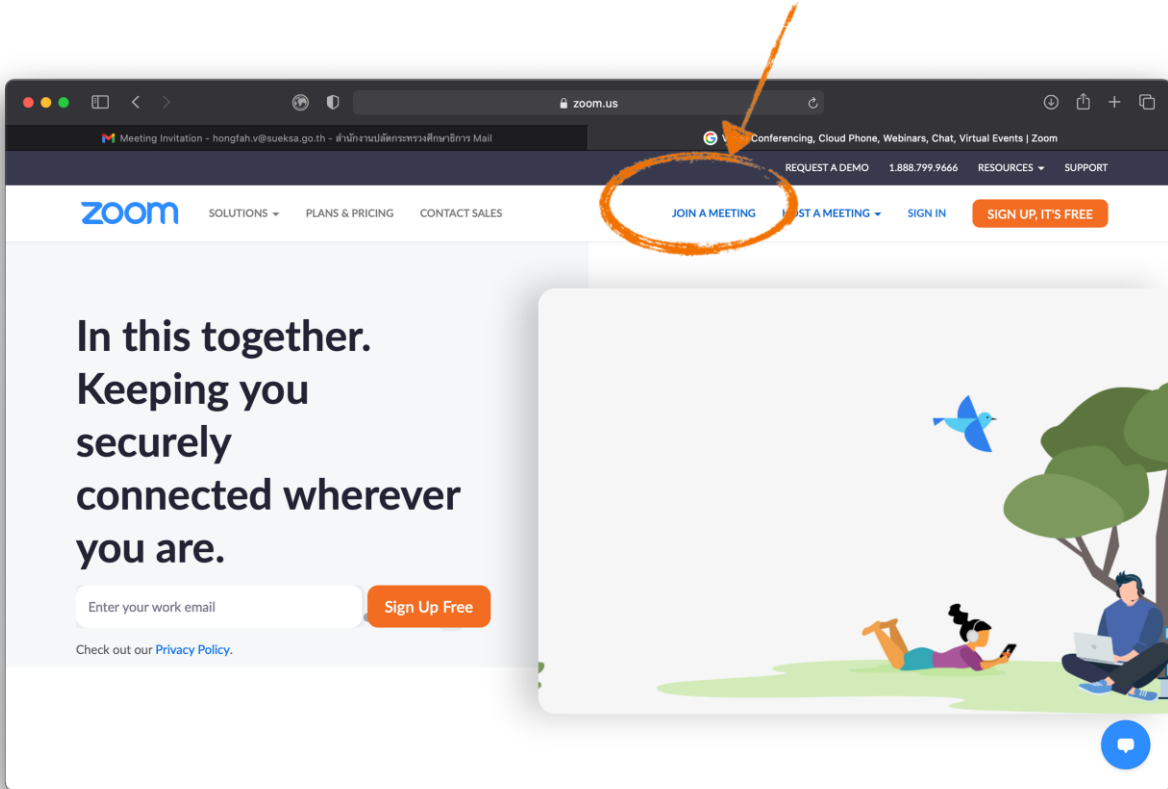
zoom.us

Meeting Invitation - hongfah.v@sueksa.go.th - สำนักงานปลัดกระทรวงศึกษาธิการ Mail

V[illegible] Conferencing, Cloud Phone, Webinars, Chat, Virtual Events | Zoom

REQUEST A DEMO 1.888.799.9666 RESOURCES SUPPORT

zoom SOLUTIONS PLANS & PRICING CONTACT SALES JOIN A MEETING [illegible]ST A MEETING SIGN IN SIGN UP, IT'S FREE

In this together. Keeping you securely connected wherever you are.

Enter your work email

Sign Up Free

Check out our Privacy Policy.